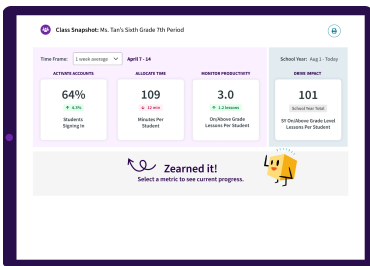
Class Snapshot: Ms. Tan's Sixth Grade 7th Period

Time Frame: 1 week average April 7 - 14

School Year: Aug 1 - Today

ACTIVATE ACCOUNTS

64%

↑ 6.3%

Students Signing In

ALLOCATE TIME

109

↓ 12 min

Minutes Per Student

MONITOR PRODUCTIVITY

3.0

↑ 1.2 lessons

On/Above Grade Lessons Per Student

DRIVE IMPACT

101

School Year Total

SY On/Above Grade Level Lessons Per Student

Zearned it!

Select a metric to see current progress.